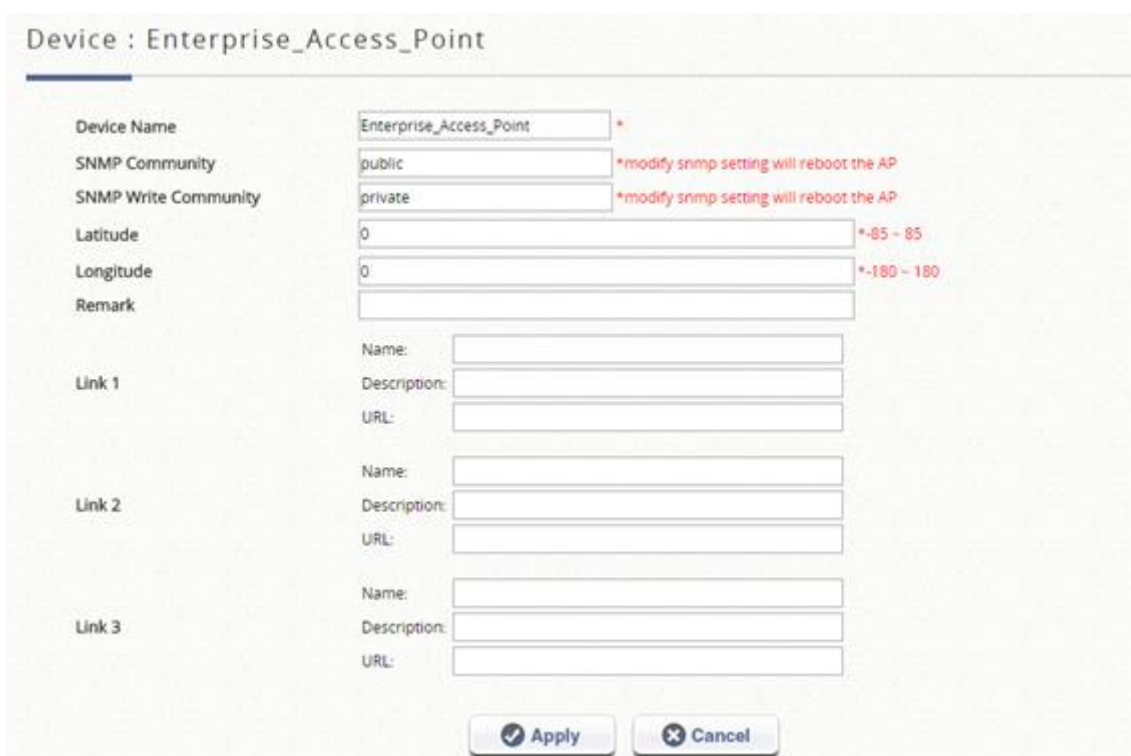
Device : Enterprise_Access_Point

Device Name Enterprise_Access_Point *

SNMP Community public *modify snmp setting will reboot the AP

SNMP Write Community private *modify snmp setting will reboot the AP

Latitude 0 *-85 ~ 85

Longitude 0 *-180 ~ 180

Remark

Link 1
Name:
Description:
URL:

Link 2
Name:
Description:
URL:

Link 3
Name:
Description:
URL:

Apply Cancel